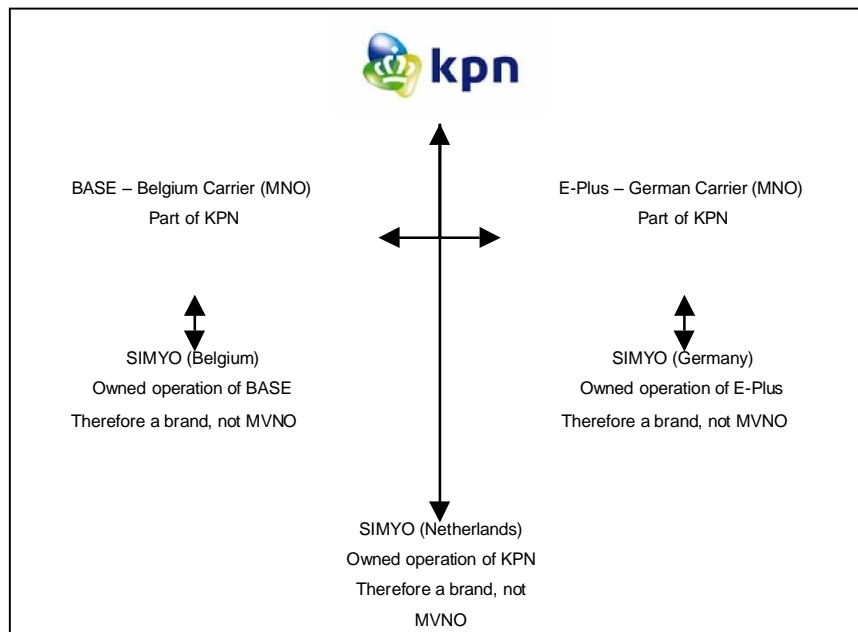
kpn

BASE – Belgium Carrier (MNO)
Part of KPN

E-Plus – German Carrier (MNO)
Part of KPN

SIMYO (Belgium)
Owned operation of BASE
Therefore a brand, not MVNO

SIMYO (Germany)
Owned operation of E-Plus
Therefore a brand, not MVNO

SIMYO (Netherlands)
Owned operation of KPN
Therefore a brand, not MVNO